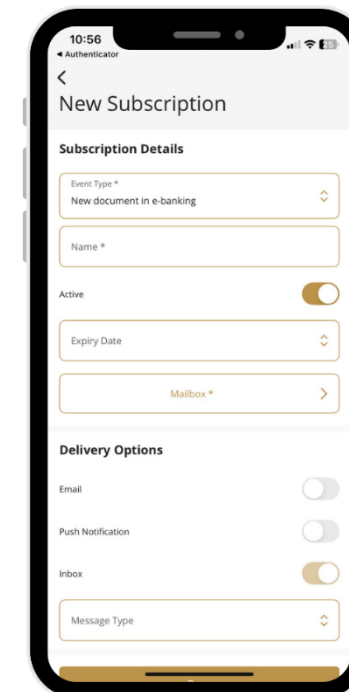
10:56
◂ Authenticator

<
New Subscription

Subscription Details

Event Type *
New document in e-banking

Name *

Active

Expiry Date

Mailbox *

Delivery Options

Email

Push Notification

Inbox

Message Type